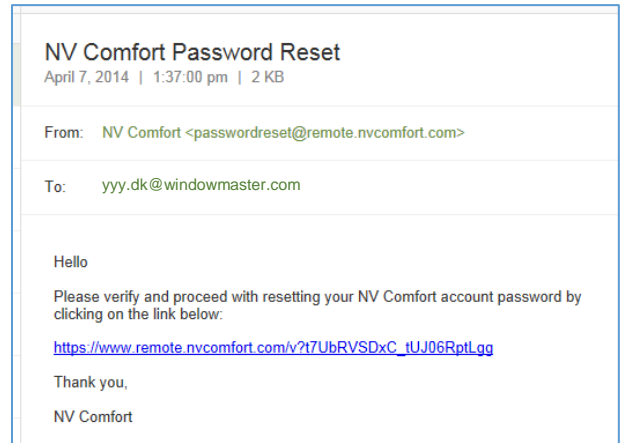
NV Comfort Password Reset
April 7, 2014 | 1:37:00 pm | 2 KB

From: NV Comfort <passwordreset@remote.nvcomfort.com>

To: yyy.dk@windowmaster.com

Hello

Please verify and proceed with resetting your NV Comfort account password by clicking on the link below:

https://www.remote.nvcomfort.com/v?t7UbRVSDxC_tUJ06RptLgg

Thank you,

NV Comfort